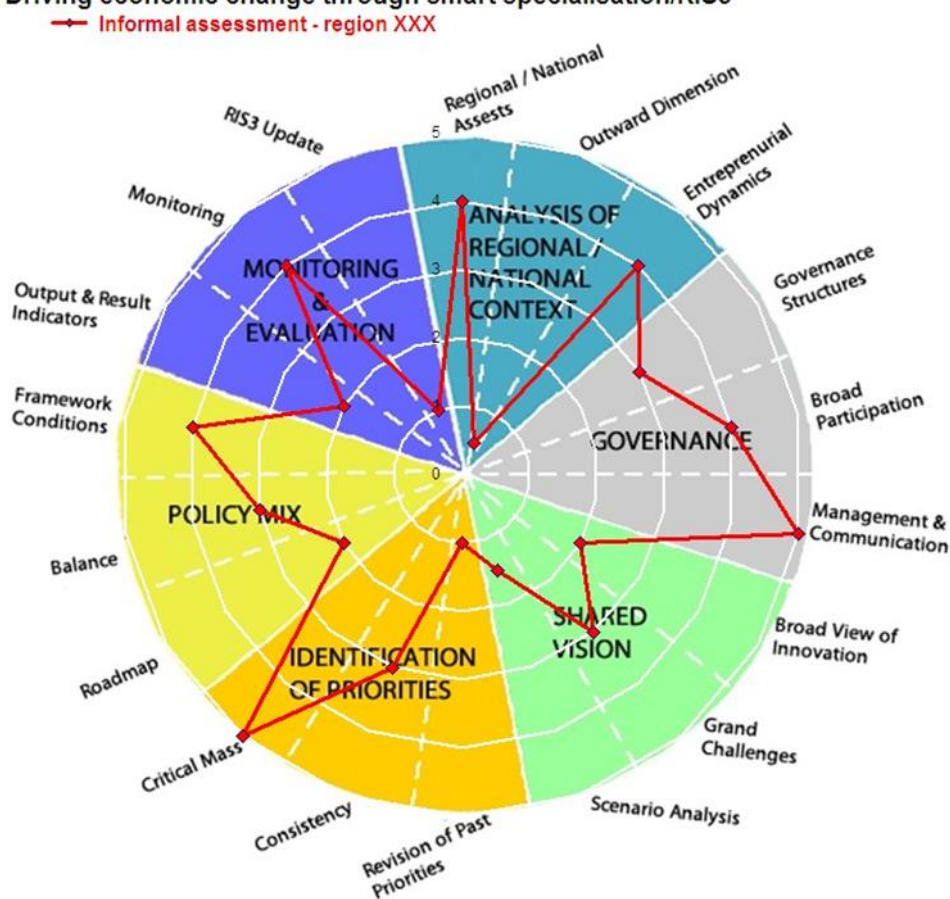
Driving economic change through smart specialisation/RIS3

Informal assessment - region XXX

Regional / National Assets
Outward Dimension
Entreprenurial Dynamics
Governance Structures
Broad Participation
Management & Communication
Broad View of Innovation
Grand Challenges
Scenario Analysis
Revision of Past Priorities
Consistency
Critical Mass
Roadmap
Balance
Framework Conditions
Output & Result Indicators
Monitoring
RIS3 Update

5
4
3
2
1
0

ANALYSIS OF REGIONAL / NATIONAL CONTEXT
GOVERNANCE
SHARED VISION
IDENTIFICATION OF PRIORITIES
POLICY MIX
MONITORING & EVALUATION